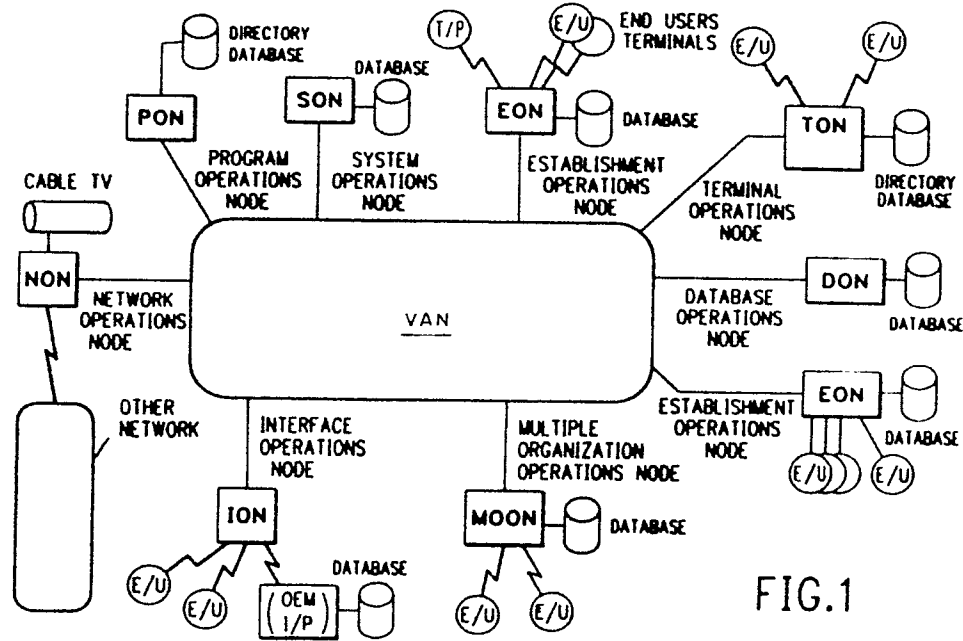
DIRECTORY DATABASE

PON

PROGRAM OPERATIONS NODE

SON

DATABASE

SYSTEM OPERATIONS NODE

T/P

E/U

END USERS TERMINALS

EON

DATABASE

ESTABLISHMENT OPERATIONS NODE

E/U

E/U

TON

DIRECTORY DATABASE

TERMINAL OPERATIONS NODE

CABLE TV

NON

NETWORK OPERATIONS NODE

VAN

DON

DATABASE

DATABASE OPERATIONS NODE

EON

DATABASE

ESTABLISHMENT OPERATIONS NODE

E/U

E/U

OTHER NETWORK

INTERFACE OPERATIONS NODE

MULTIPLE ORGANIZATION OPERATIONS NODE

ION

E/U

E/U

OEM I/P

DATABASE

MOON

DATABASE

E/U

E/U

FIG.1